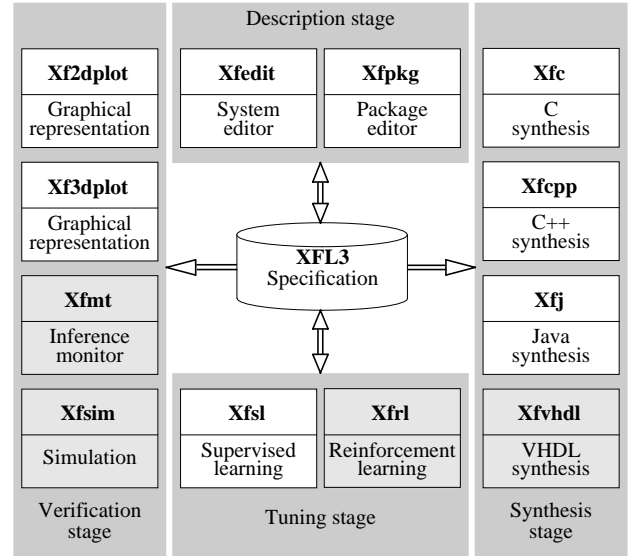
Description stage

Xfedit
System editor

Xfpkg
Package editor

Xf2dplot
Graphical representation

Xf3dplot
Graphical representation

Xfmt
Inference monitor

Xfsim
Simulation

Verification stage

XFL3
Specification

Xfsl
Supervised learning

Xfrl
Reinforcement learning

Tuning stage

Xfc
C synthesis

Xfcpp
C++ synthesis

Xfj
Java synthesis

Xfvhdl
VHDL synthesis

Synthesis stage